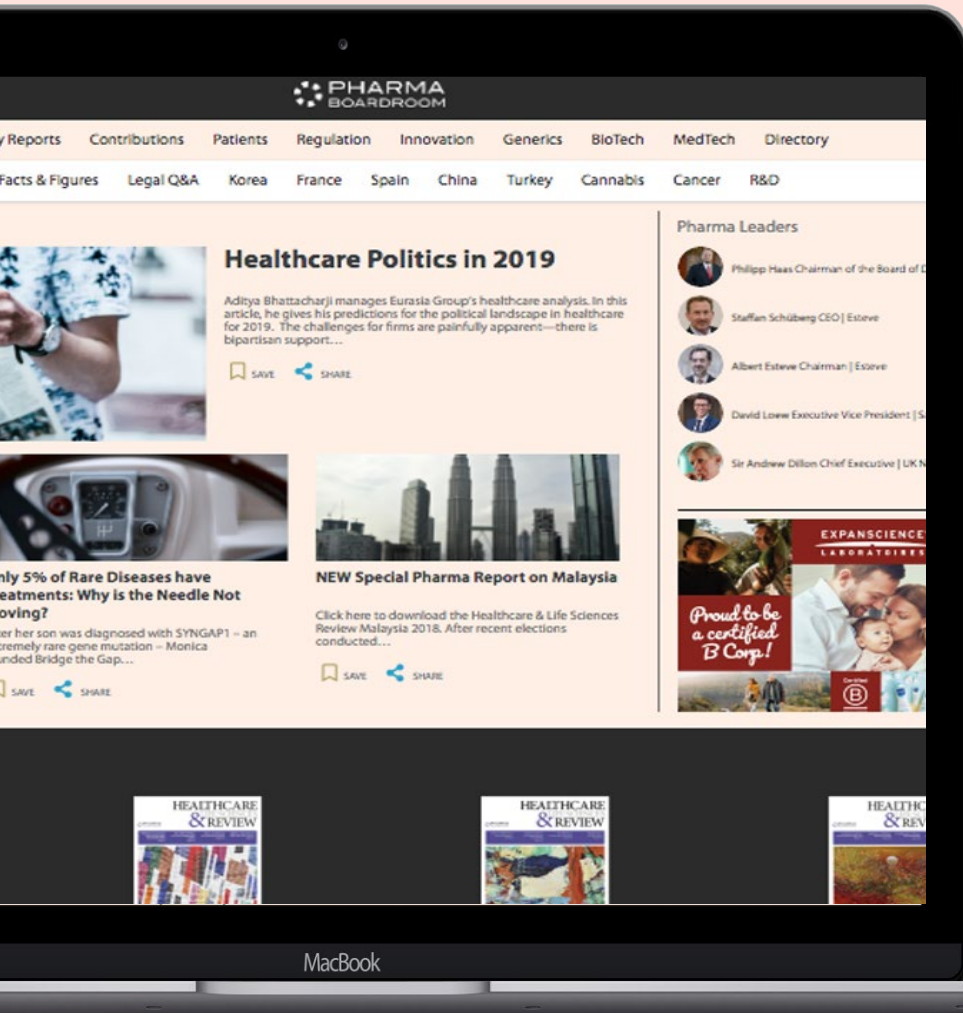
PHARMA BOARDROOM

y Reports Contributions Patients Regulation Innovation Generics BioTech MedTech Directory

Facts & Figures Legal Q&A Korea France Spain China Turkey Cannabis Cancer R&D

Healthcare Politics in 2019

Aditya Bhattacharji manages Eurasia Group's healthcare analysis. In this article, he gives his predictions for the political landscape in healthcare for 2019. The challenges for firms are painfully apparent—there is bipartisan support…

SAVE SHARE

nly 5% of Rare Diseases have eatments: Why is the Needle Not oving?

ter her son was diagnosed with SYNGAP1 – an tremely rare gene mutation – Monica unded Bridge the Gap…

SAVE SHARE

NEW Special Pharma Report on Malaysia

Click here to download the Healthcare & Life Sciences Review Malaysia 2018. After recent elections conducted…

SAVE SHARE

Pharma Leaders

Philipp Haas Chairman of the Board of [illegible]

Staffan Schüberg CEO | Esteve

Albert Esteve Chairman | Esteve

David Loew Executive Vice President | S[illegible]

Sir Andrew Dillon Chief Executive | UK N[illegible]

EXPANSCIENCE LABORATOIRES

Proud to be a certified B Corp!

Certified B

HEALTHCARE & REVIEW

HEALTHCARE & REVIEW

HEALTHC & REV

MacBook